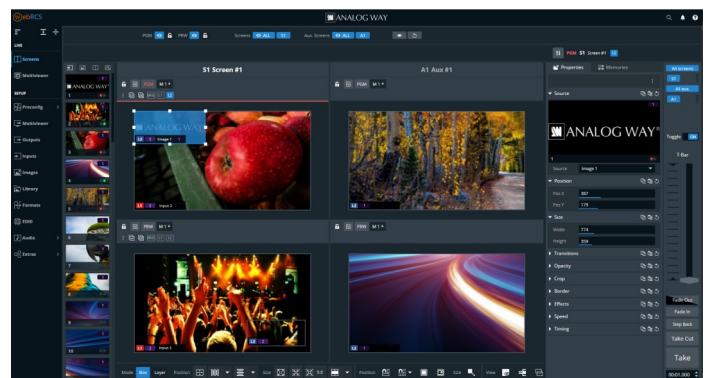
webRCS

ANALOG WAY

PGM PRW Screens ALL S1 Aux Screens ALL A1

LIVE
Screens
Multiviewer
SETUP
Preconfig
Multiviewer
Outputs
Inputs
Images
Library
Formats
EDID
Audio
Extras

ANALOG WAY

S1 Screen #1

A1 Aux #1

PGM M1
PGM M1
PRW M1
PRW M1

Image 1
Input 2
Input 3

S1 PGM S1 Screen #1

Properties Memories

All screens
S1
All aux
A1

Source
ANALOG WAY
Source Image 1
Position
Pos X 887
Pos Y 179
Size
Width 774
Height 559
Transitions
Opacity
Crop
Border
Effects
Speed
Timing

Toggle ON
T-Bar
Fade Out
Fade In
Step Back
Take Cut
Take
00:01.000

Mode Box Layer Position Size Position View